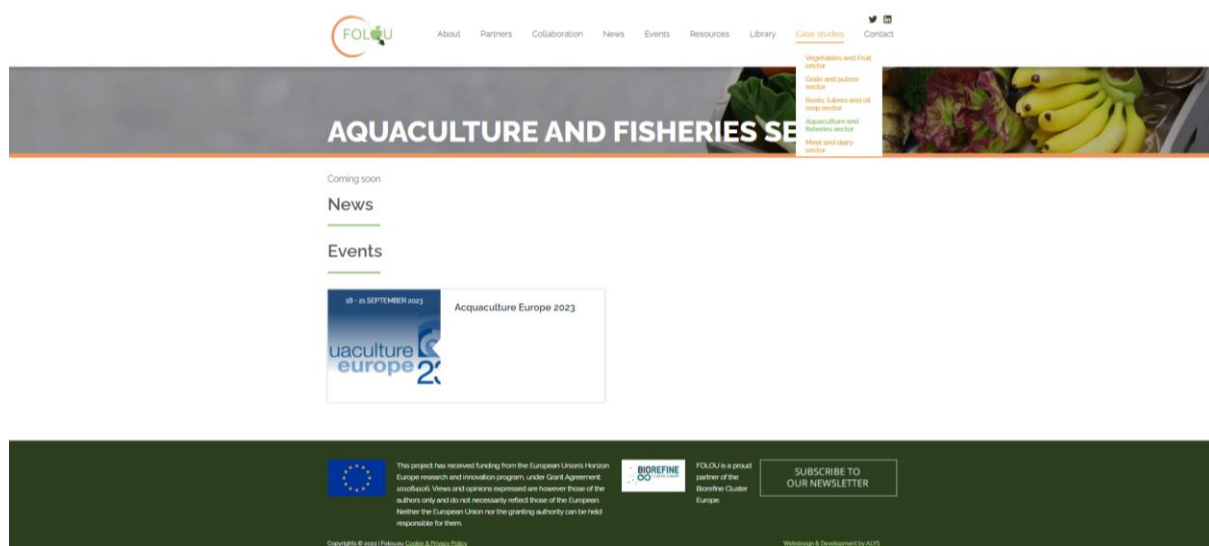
FOLOU

About Partners Collaboration News Events Resources Library Case studies Contact

Vegetables and Fruit sector
Grain and pulses sector
Roots, tubers and oil crop sector
Aquaculture and fisheries sector
Meat and dairy sector

AQUACULTURE AND FISHERIES SE

Coming soon

News

Events

18 - 21 SEPTEMBER 2023
uaculture europe 2

Acquaculture Europe 2023

This project has received funding from the European Union's Horizon Europe research and innovation program, under Grant Agreement 101084206. Views and opinions expressed are however those of the authors only and do not necessarily reflect those of the European. Neither the European Union nor the granting authority can be held responsible for them.

BIOREFINE CLUSTER EUROPE

FOLOU is a proud partner of the Biorefine Cluster Europe

SUBSCRIBE TO OUR NEWSLETTER

Copyrights © 2023 | Foloueu Cookie & Privacy Policy

Webdesign & Development by ALYS